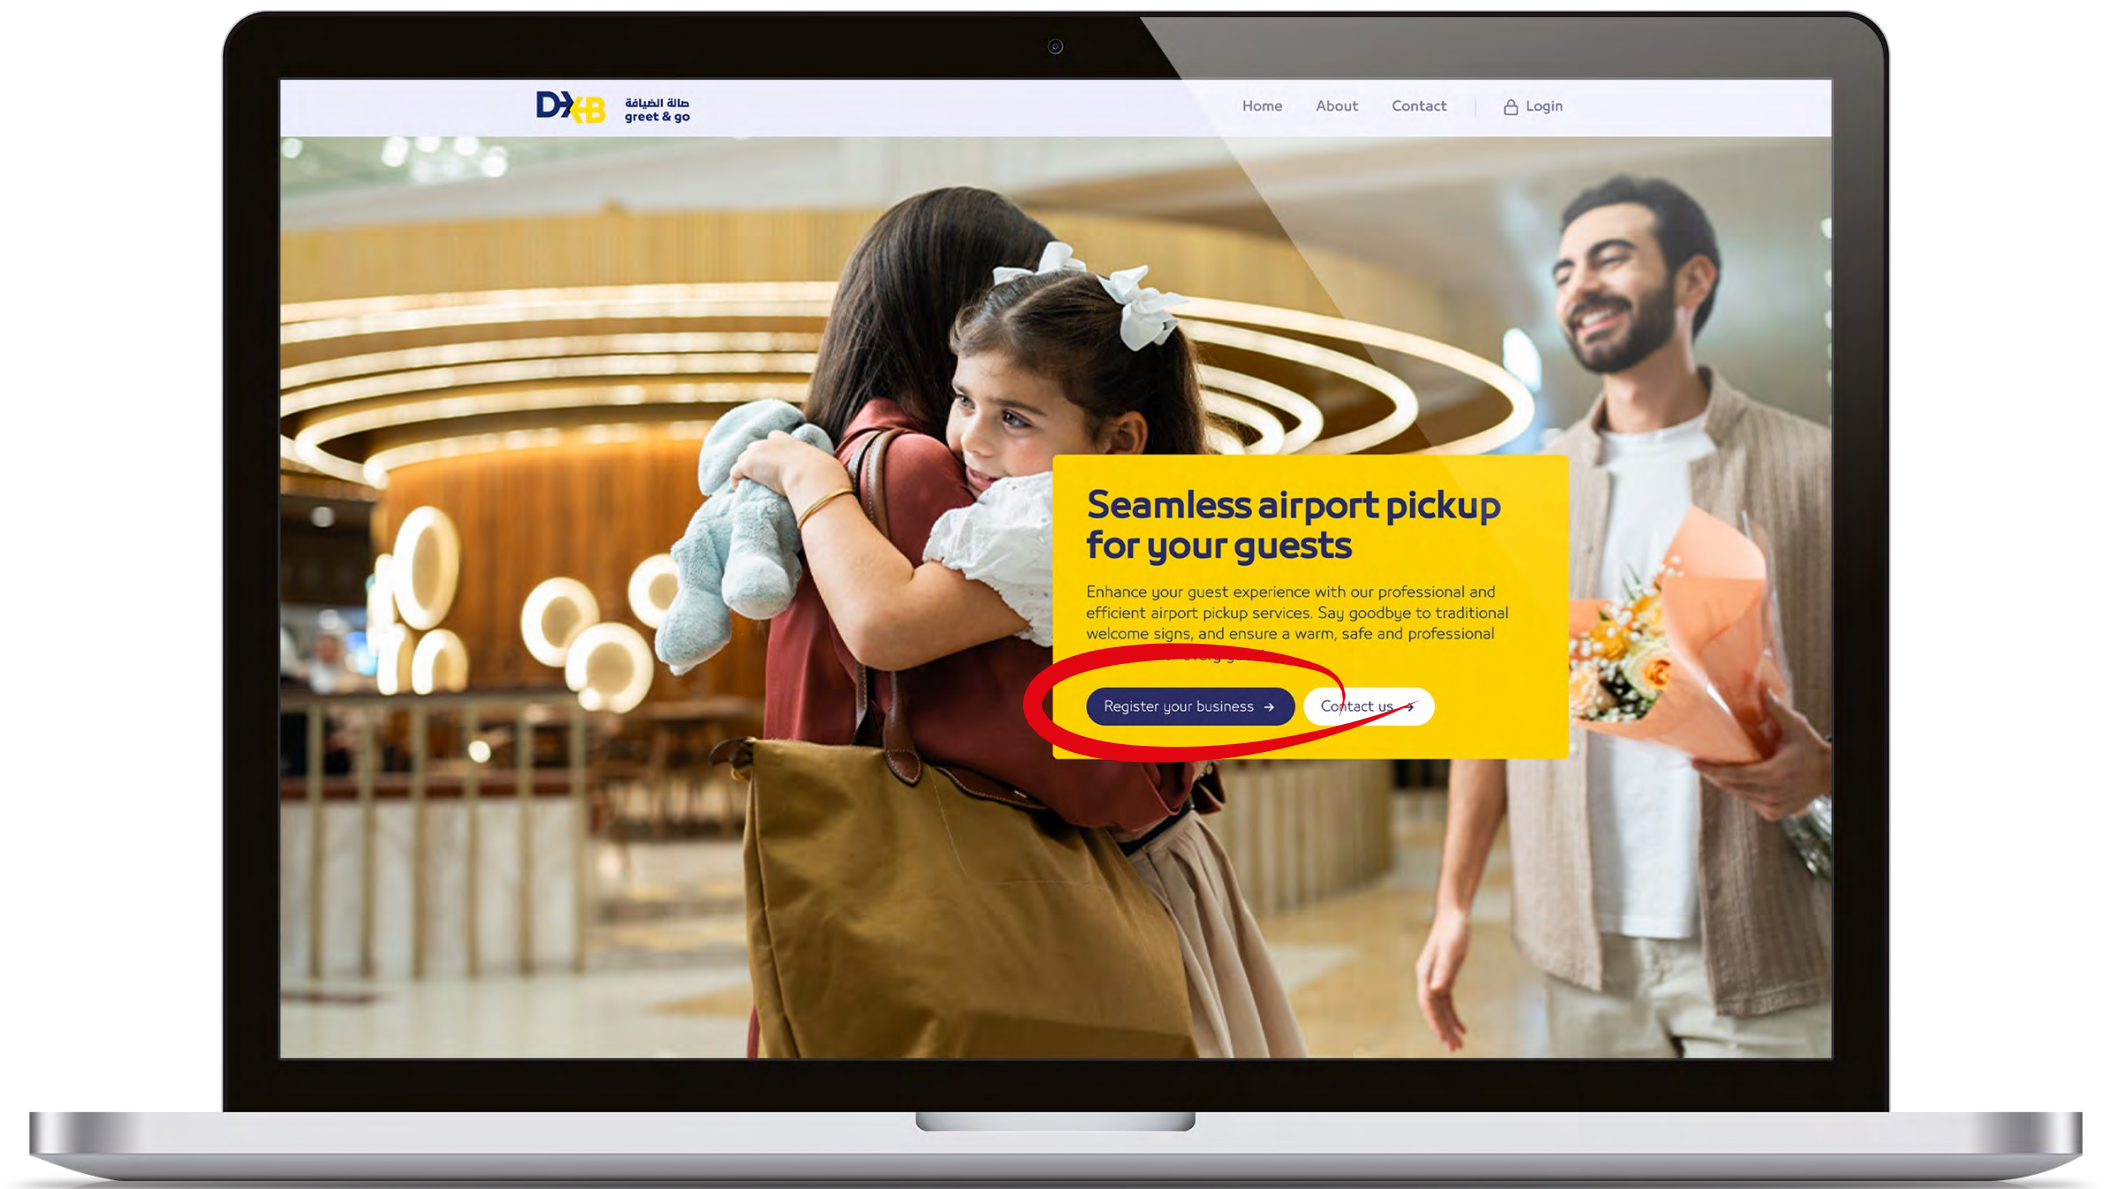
DXB صالة الضيافة greet & go

Home About Contact Login

Seamless airport pickup for your guests

Enhance your guest experience with our professional and efficient airport pickup services. Say goodbye to traditional welcome signs, and ensure a warm, safe and professional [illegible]

Register your business →

Contact us →